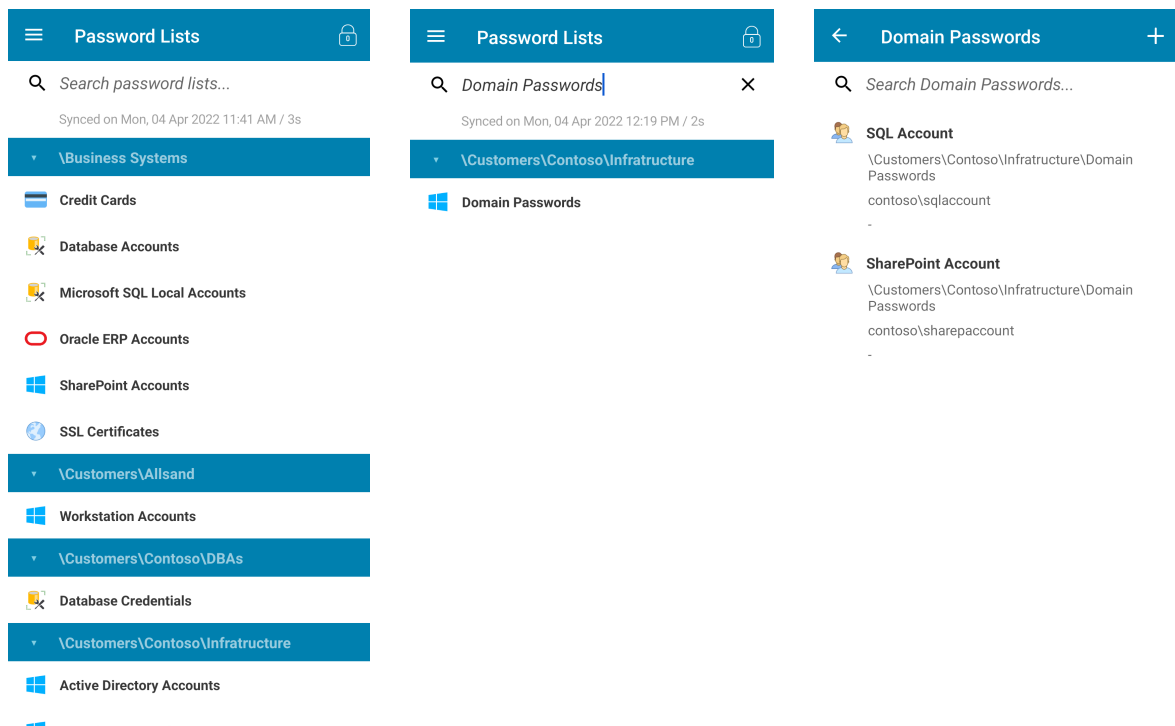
Password Lists

0

Search password lists...

Synced on Mon, 04 Apr 2022 11:41 AM / 3s

\Business Systems

Credit Cards

Database Accounts

Microsoft SQL Local Accounts

Oracle ERP Accounts

SharePoint Accounts

SSL Certificates

\Customers\Allsand

Workstation Accounts

\Customers\Contoso\DBAs

Database Credentials

\Customers\Contoso\Infratructure

Active Directory Accounts

Password Lists

0

Domain Passwords

Synced on Mon, 04 Apr 2022 12:19 PM / 2s

\Customers\Contoso\Infratructure

Domain Passwords

Domain Passwords

Search Domain Passwords...

SQL Account

\Customers\Contoso\Infratructure\Domain Passwords

contoso\sqlaccount

-

SharePoint Account

\Customers\Contoso\Infratructure\Domain Passwords

contoso\sharepaccount

-